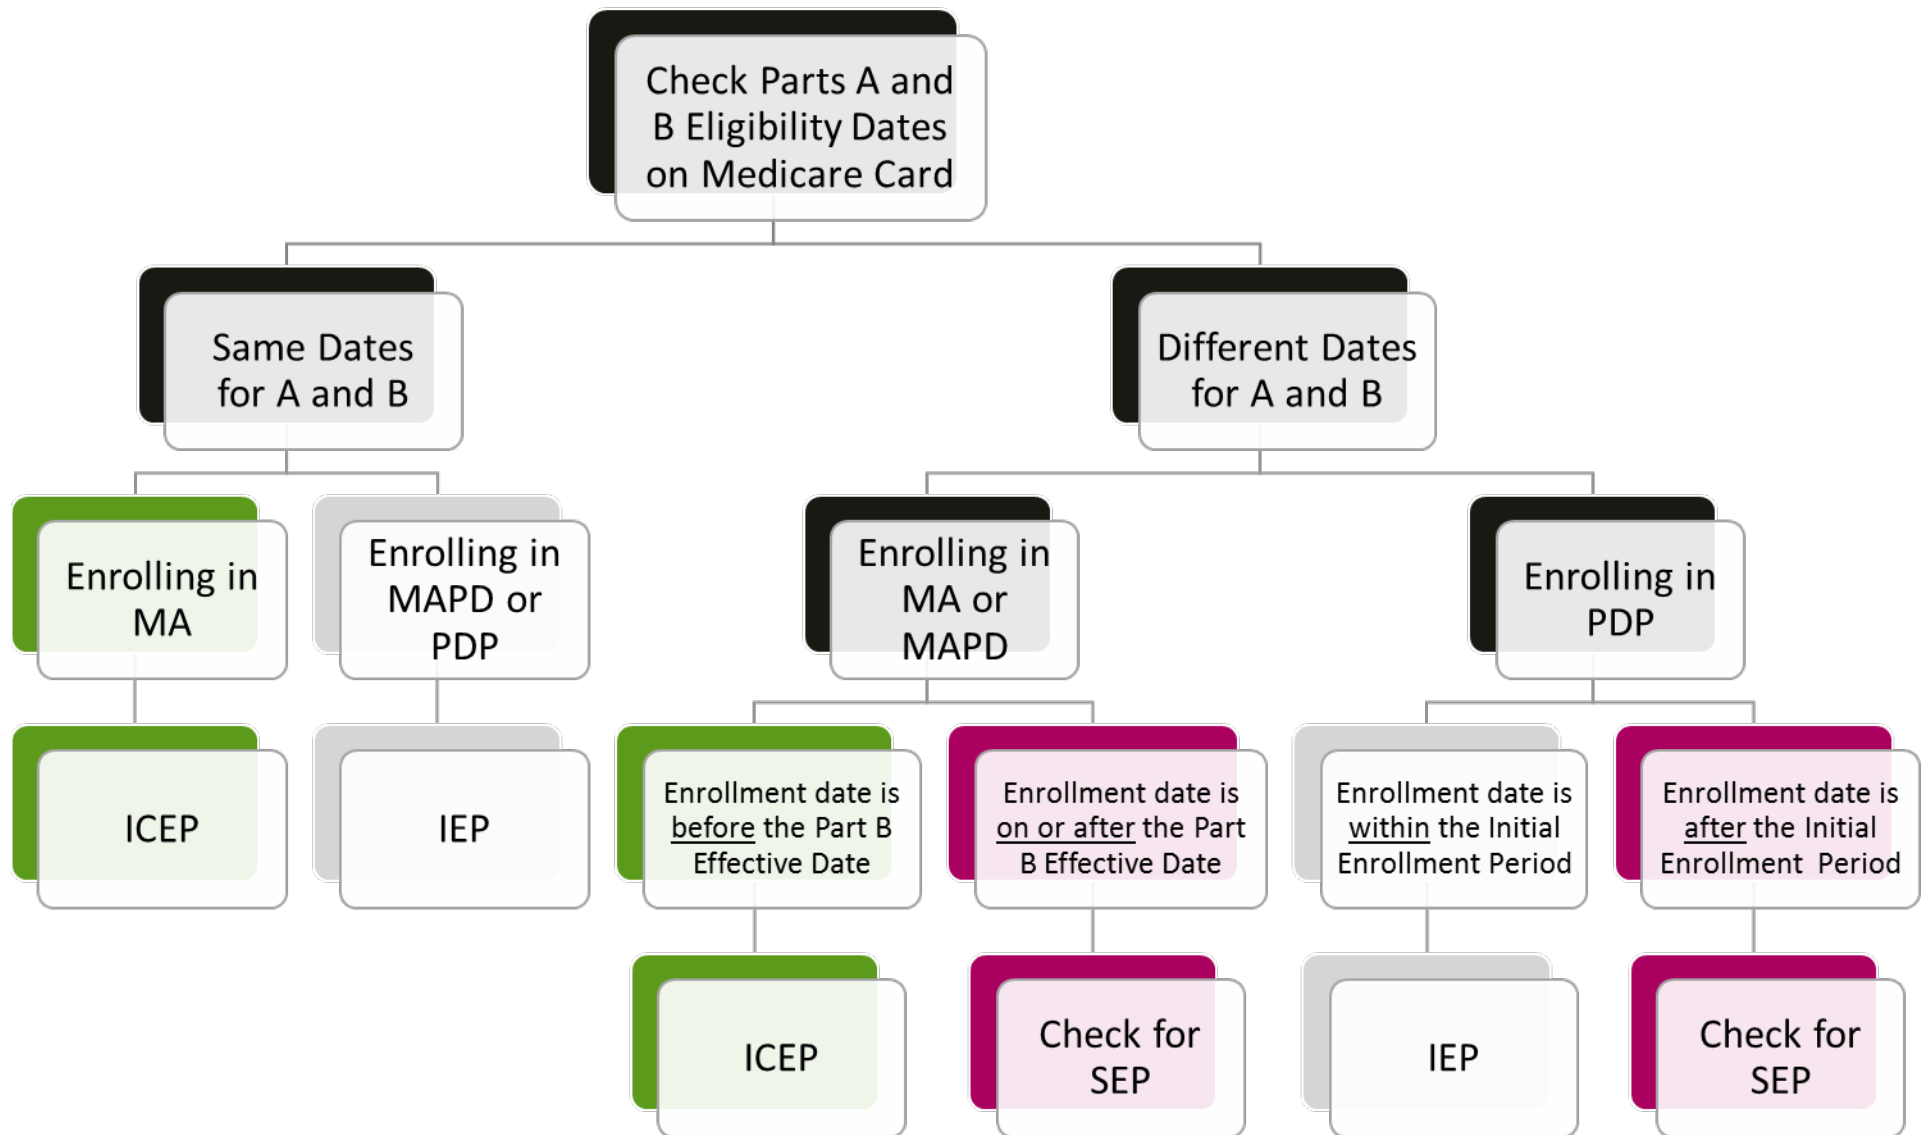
Check Parts A and B Eligibility Dates on Medicare Card

Same Dates for A and B

Different Dates for A and B

Enrolling in MA

Enrolling in MAPD or PDP

Enrolling in MA or MAPD

Enrolling in PDP

ICEP

IEP

Enrollment date is before the Part B Effective Date

Enrollment date is on or after the Part B Effective Date

Enrollment date is within the Initial Enrollment Period

Enrollment date is after the Initial Enrollment Period

ICEP

Check for SEP

IEP

Check for SEP